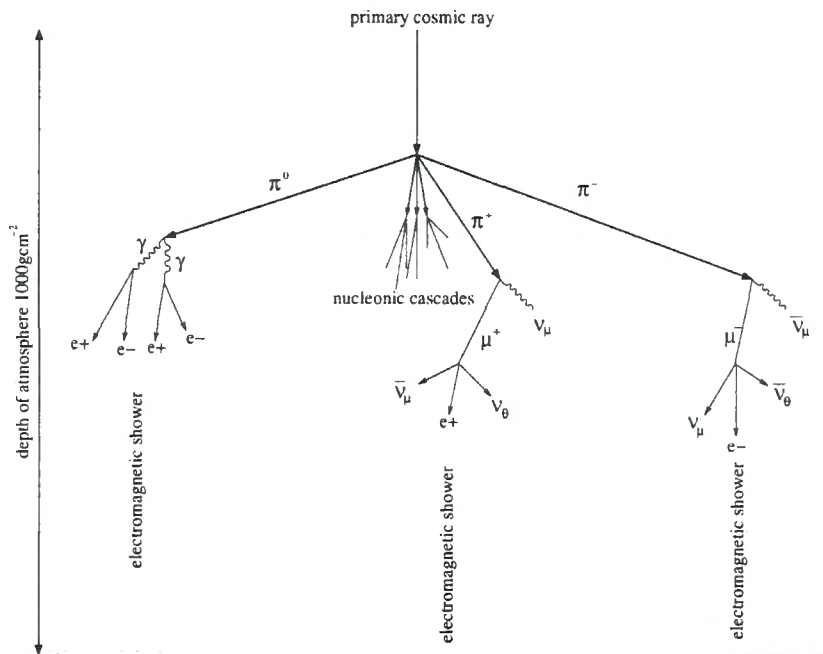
primary cosmic ray

depth of atmosphere 1000gcm$^{-2}$

$\pi^0$

$\pi^+$

$\pi^-$

$\gamma$

$\gamma$

nucleonic cascades

$\nu_\mu$

$\bar{\nu}_\mu$

e+

e−

e+

e−

$\mu^+$

$\mu^-$

$\bar{\nu}_\mu$

e+

$\nu_\theta$

$\nu_\mu$

e−

$\bar{\nu}_\theta$

electromagnetic shower

electromagnetic shower

electromagnetic shower